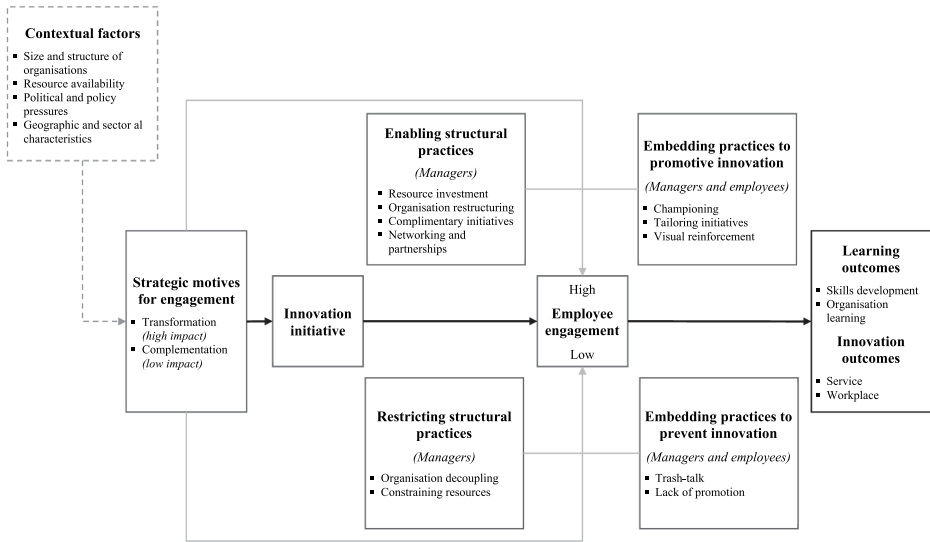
**Contextual factors**
- Size and structure of organisations
- Resource availability
- Political and policy pressures
- Geographic and sector al characteristics

**Enabling structural practices**
*(Managers)*
- Resource investment
- Organisation restructuring
- Complimentary initiatives
- Networking and partnerships

**Embedding practices to promotive innovation**
*(Managers and employees)*
- Championing
- Tailoring initiatives
- Visual reinforcement

**Strategic motives for engagement**
- Transformation *(high impact)*
- Complementation *(low impact)*

**Innovation initiative**

High
**Employee engagement**
Low

**Learning outcomes**
- Skills development
- Organisation learning

**Innovation outcomes**
- Service
- Workplace

**Restricting structural practices**
*(Managers)*
- Organisation decoupling
- Constraining resources

**Embedding practices to prevent innovation**
*(Managers and employees)*
- Trash-talk
- Lack of promotion